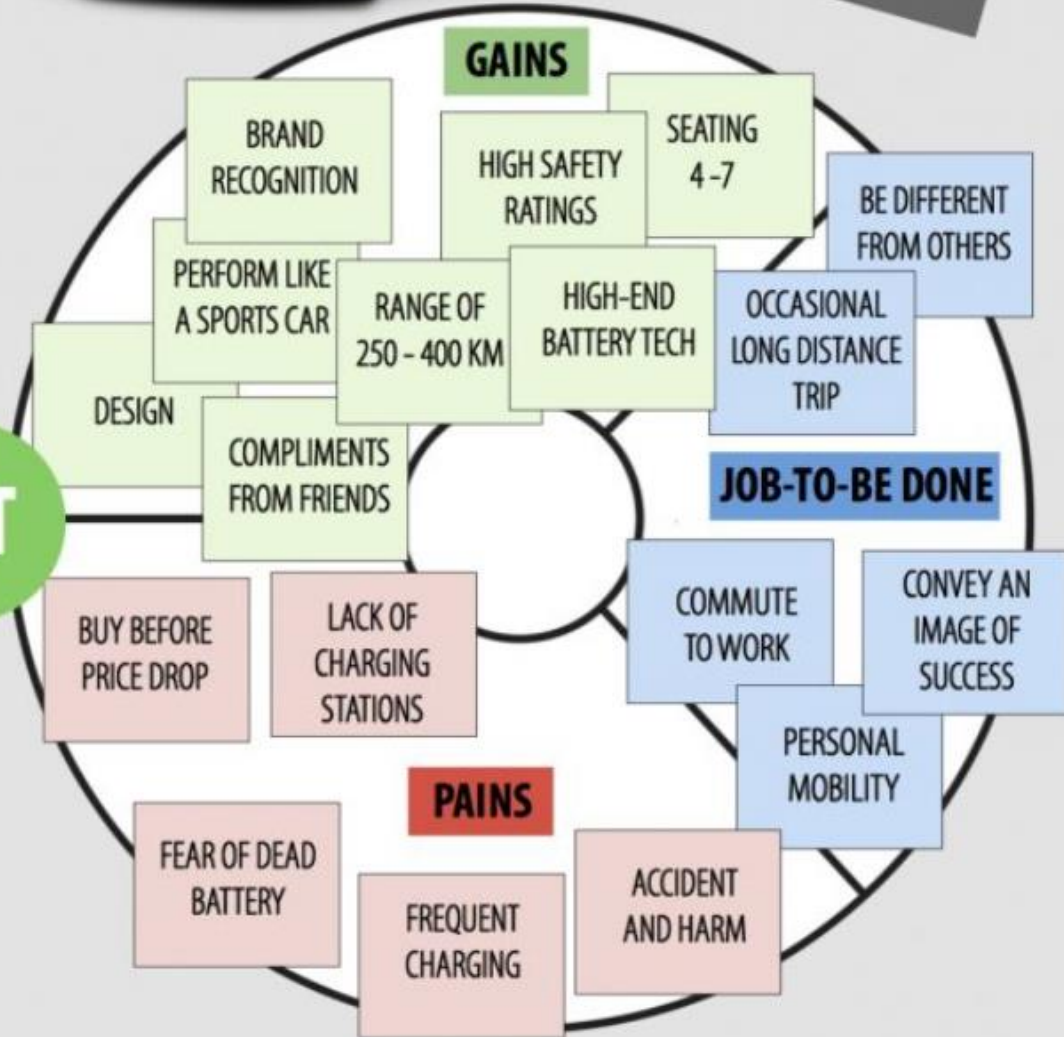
GAINS

BRAND RECOGNITION

HIGH SAFETY RATINGS

SEATING 4 -7

BE DIFFERENT FROM OTHERS

PERFORM LIKE A SPORTS CAR

RANGE OF 250 - 400 KM

HIGH-END BATTERY TECH

OCCASIONAL LONG DISTANCE TRIP

DESIGN

COMPLIMENTS FROM FRIENDS

JOB-TO-BE DONE

BUY BEFORE PRICE DROP

LACK OF CHARGING STATIONS

COMMUTE TO WORK

CONVEY AN IMAGE OF SUCCESS

PERSONAL MOBILITY

PAINS

FEAR OF DEAD BATTERY

FREQUENT CHARGING

ACCIDENT AND HARM